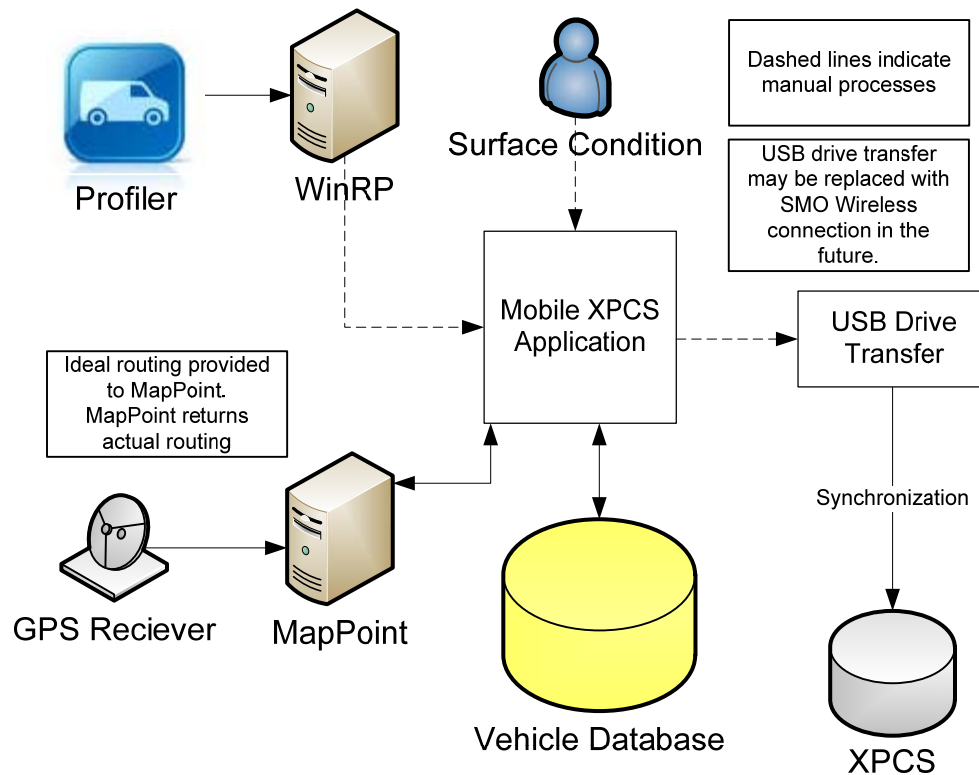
Profiler

WinRP

Surface Condition

Dashed lines indicate manual processes

USB drive transfer may be replaced with SMO Wireless connection in the future.

Mobile XPCS Application

USB Drive Transfer

Ideal routing provided to MapPoint. MapPoint returns actual routing

Synchronization

GPS Reciever

MapPoint

Vehicle Database

XPCS